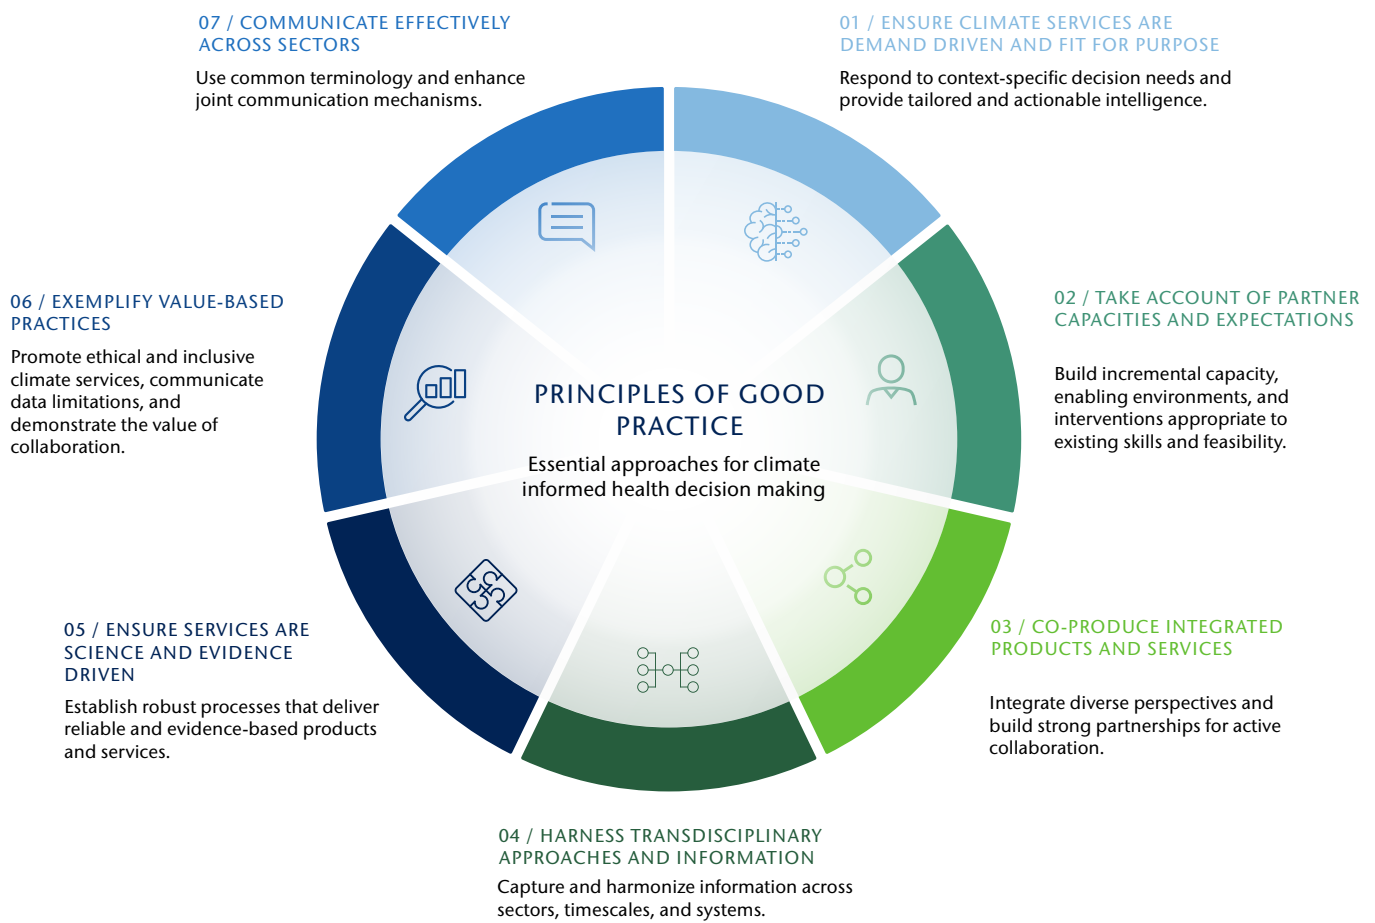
PRINCIPLES OF GOOD PRACTICE

Essential approaches for climate informed health decision making

01 / ENSURE CLIMATE SERVICES ARE DEMAND DRIVEN AND FIT FOR PURPOSE

Respond to context-specific decision needs and provide tailored and actionable intelligence.

02 / TAKE ACCOUNT OF PARTNER CAPACITIES AND EXPECTATIONS

Build incremental capacity, enabling environments, and interventions appropriate to existing skills and feasibility.

03 / CO-PRODUCE INTEGRATED PRODUCTS AND SERVICES

Integrate diverse perspectives and build strong partnerships for active collaboration.

04 / HARNESS TRANSDISCIPLINARY APPROACHES AND INFORMATION

Capture and harmonize information across sectors, timescales, and systems.

05 / ENSURE SERVICES ARE SCIENCE AND EVIDENCE DRIVEN

Establish robust processes that deliver reliable and evidence-based products and services.

06 / EXEMPLIFY VALUE-BASED PRACTICES

Promote ethical and inclusive climate services, communicate data limitations, and demonstrate the value of collaboration.

07 / COMMUNICATE EFFECTIVELY ACROSS SECTORS

Use common terminology and enhance joint communication mechanisms.